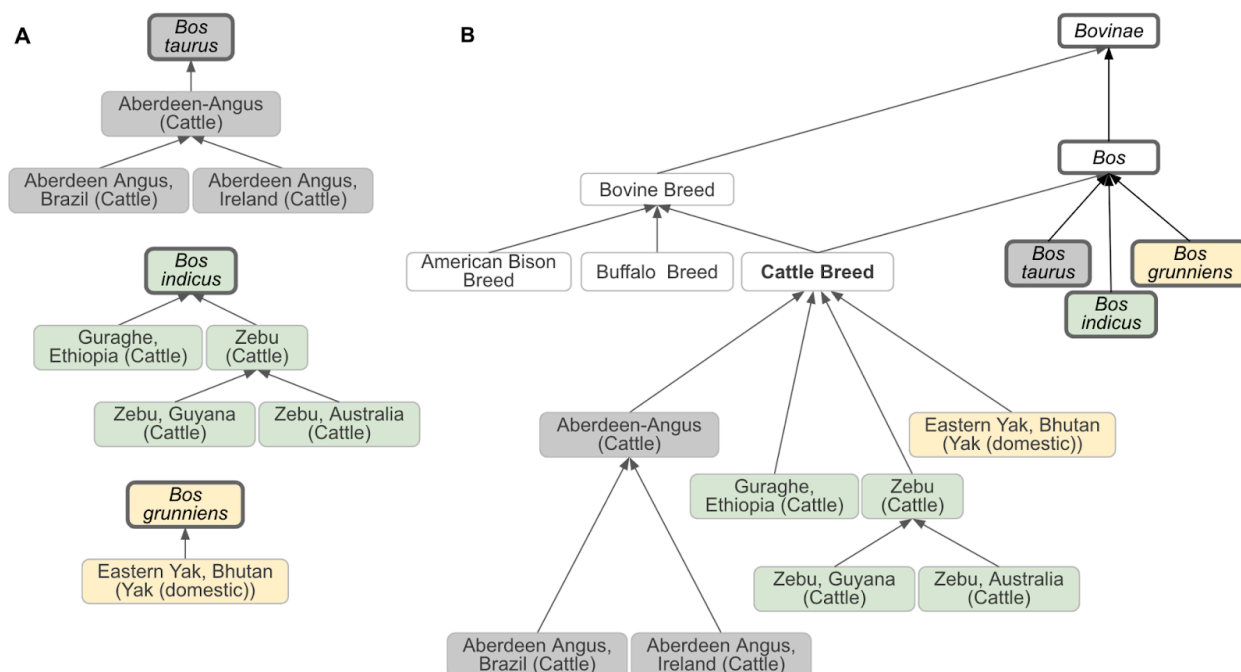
A

Bos taurus

Aberdeen-Angus (Cattle)

Aberdeen Angus, Brazil (Cattle)

Aberdeen Angus, Ireland (Cattle)

Bos indicus

Guraghe, Ethiopia (Cattle)

Zebu (Cattle)

Zebu, Guyana (Cattle)

Zebu, Australia (Cattle)

Bos grunniens

Eastern Yak, Bhutan (Yak (domestic))

B

Bovinae

Bos

Bovine Breed

American Bison Breed

Buffalo Breed

Cattle Breed

Bos taurus

Bos indicus

Bos grunniens

Aberdeen-Angus (Cattle)

Eastern Yak, Bhutan (Yak (domestic))

Guraghe, Ethiopia (Cattle)

Zebu (Cattle)

Zebu, Guyana (Cattle)

Zebu, Australia (Cattle)

Aberdeen Angus, Brazil (Cattle)

Aberdeen Angus, Ireland (Cattle)